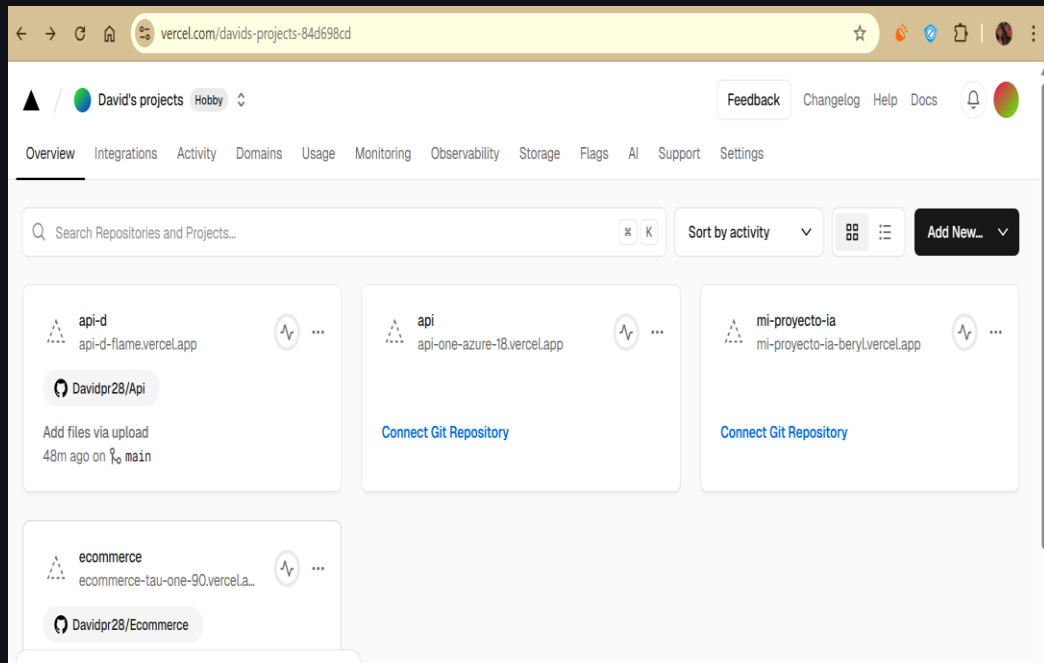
vercel.com/davids-projects-84d698cd

David's projects Hobby

Feedback Changelog Help Docs

Overview Integrations Activity Domains Usage Monitoring Observability Storage Flags AI Support Settings

Search Repositories and Projects... ⌘ K

Sort by activity

Add New...

api-d
api-d-flame.vercel.app

Davidpr28/Api

Add files via upload
48m ago on main

api
api-one-azure-18.vercel.app

Connect Git Repository

mi-proyecto-ia
mi-proyecto-ia-beryl.vercel.app

Connect Git Repository

ecommerce
ecommerce-tau-one-90.vercel.a...

Davidpr28/Ecommerce